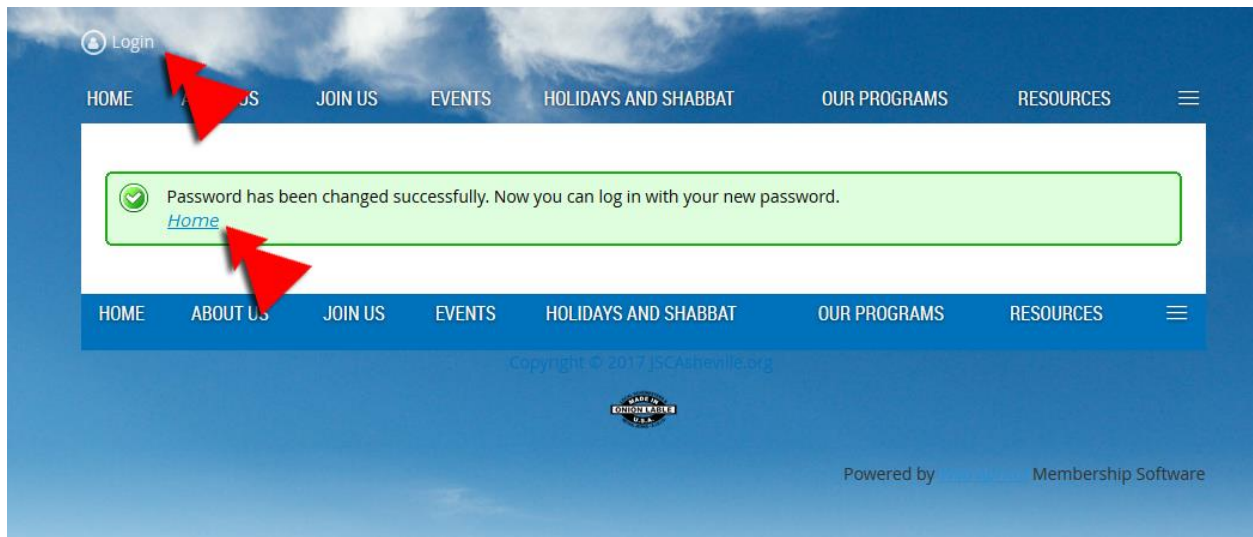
Login

HOME A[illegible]US JOIN US EVENTS HOLIDAYS AND SHABBAT OUR PROGRAMS RESOURCES

Password has been changed successfully. Now you can log in with your new password.
Home

HOME ABOUT US JOIN US EVENTS HOLIDAYS AND SHABBAT OUR PROGRAMS RESOURCES

Copyright © 2017 JSCAsheville.org

MADE IN ONION LABLE U.S.A.

Powered by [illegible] Membership Software